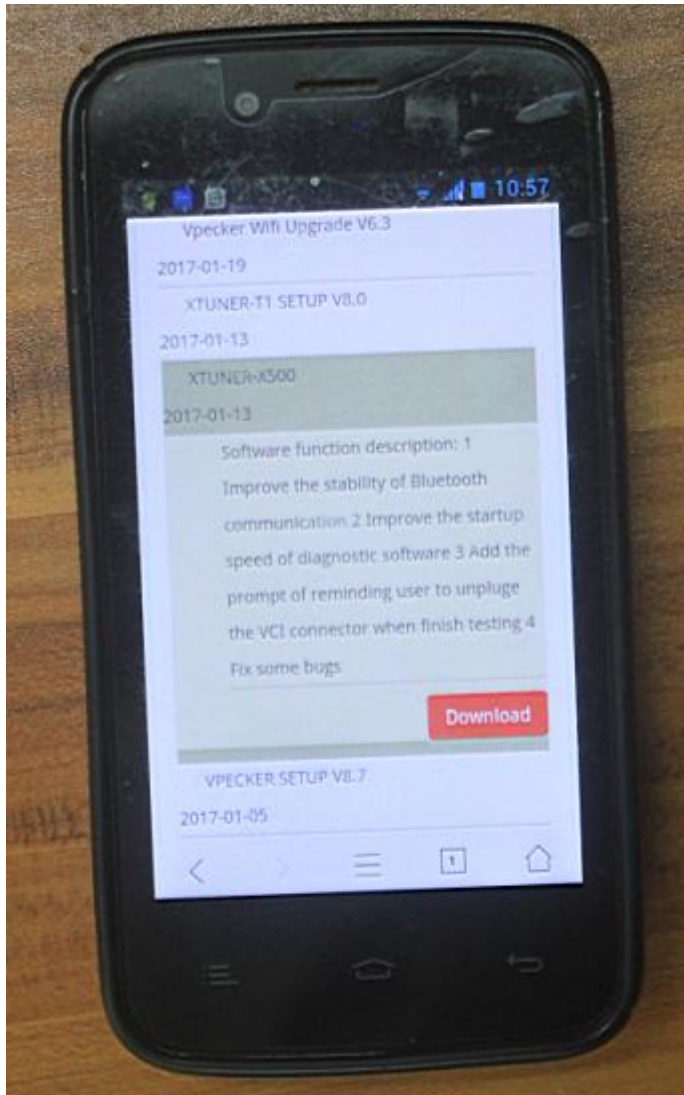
10:57

Vpecker Wifi Upgrade V6.3

2017-01-19

XTUNER-T1 SETUP V8.0

2017-01-13

XTUNER-X500

2017-01-13

Software function description: 1 Improve the stability of Bluetooth communication 2 Improve the startup speed of diagnostic software 3 Add the prompt of reminding user to unpluge the VCI connector when finish testing 4 Fix some bugs

Download

VPECKER SETUP V8.7

2017-01-05

1